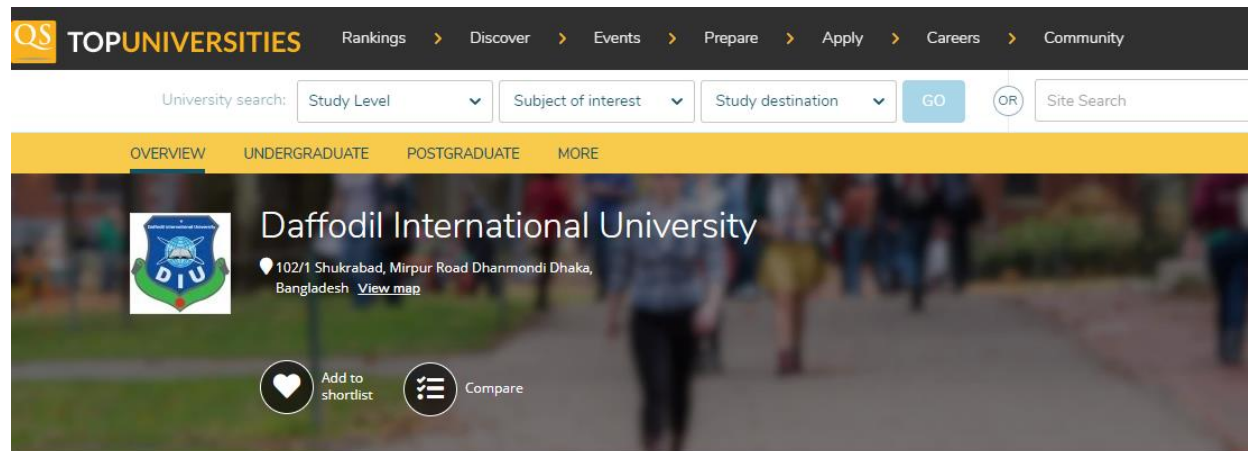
QS TOPUNIVERSITIES Rankings > Discover > Events > Prepare > Apply > Careers > Community

University search: Study Level Subject of interest Study destination GO OR Site Search

OVERVIEW UNDERGRADUATE POSTGRADUATE MORE

Daffodil International University

DIU

Daffodil International University

102/1 Shukrabad, Mirpur Road Dhanmondi Dhaka, Bangladesh View map

Add to shortlist

Compare